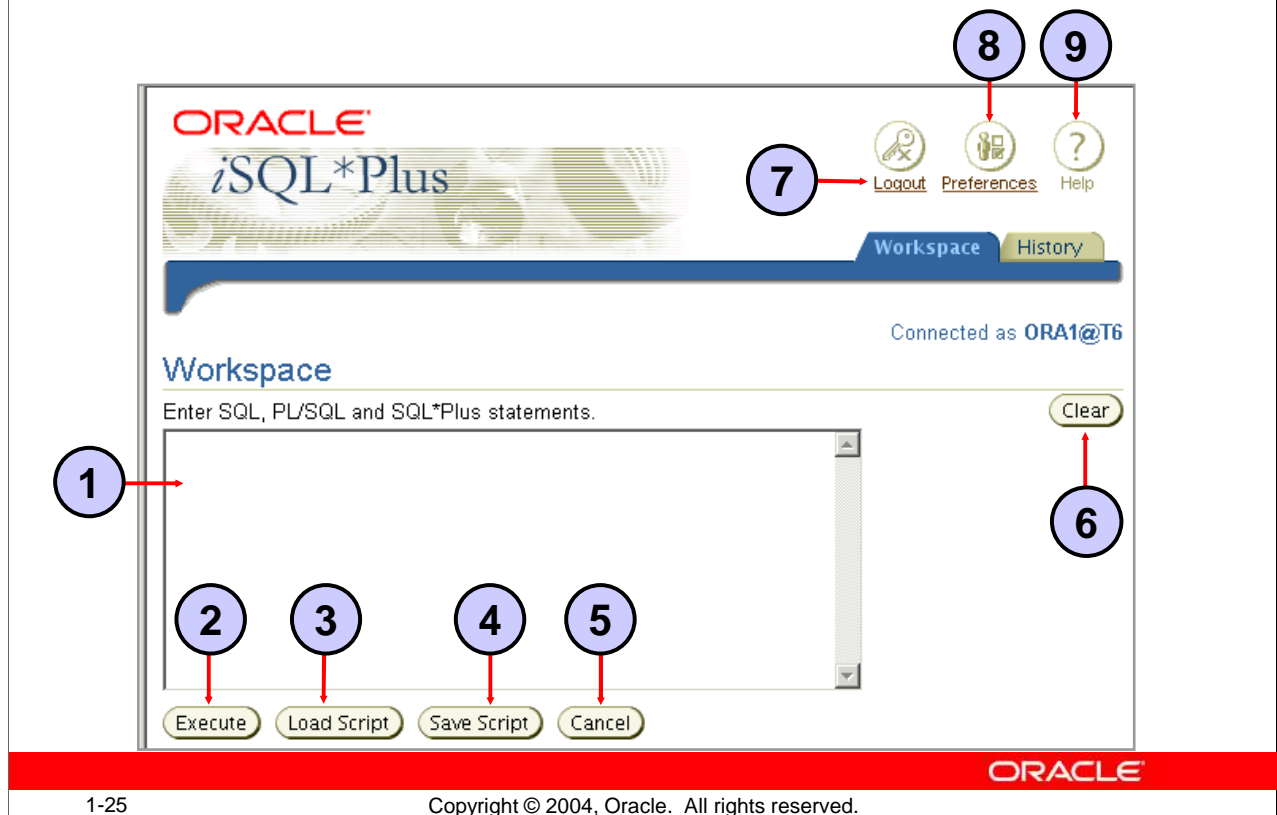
8 9

ORACLE

iSQL*Plus

7 Logout Preferences Help

Workspace History

Connected as ORA1@T6

Workspace

Enter SQL, PL/SQL and SQL*Plus statements.

Clear

1

6

2 3 4 5

Execute Load Script Save Script Cancel

ORACLE

1-25 Copyright © 2004, Oracle. All rights reserved.